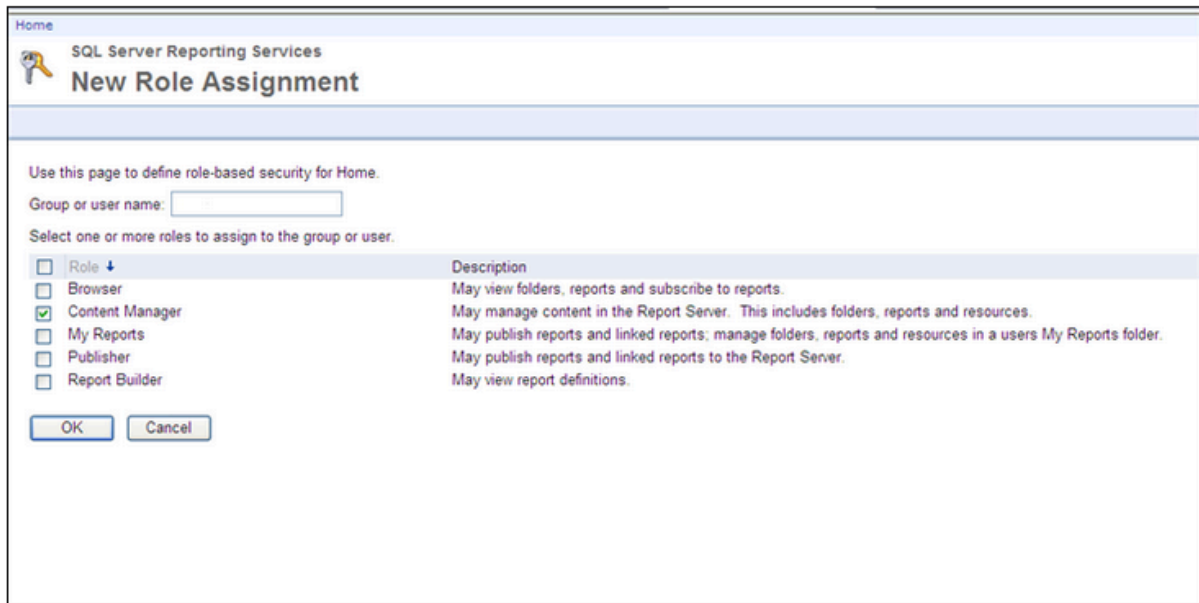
Home

SQL Server Reporting Services
New Role Assignment

Use this page to define role-based security for Home.

Group or user name:

Select one or more roles to assign to the group or user.

| Role ↓ | Description |
|---|---|
| Browser | May view folders, reports and subscribe to reports. |
| Content Manager | May manage content in the Report Server. This includes folders, reports and resources. |
| My Reports | May publish reports and linked reports; manage folders, reports and resources in a users My Reports folder. |
| Publisher | May publish reports and linked reports to the Report Server. |
| Report Builder | May view report definitions. |

OK Cancel